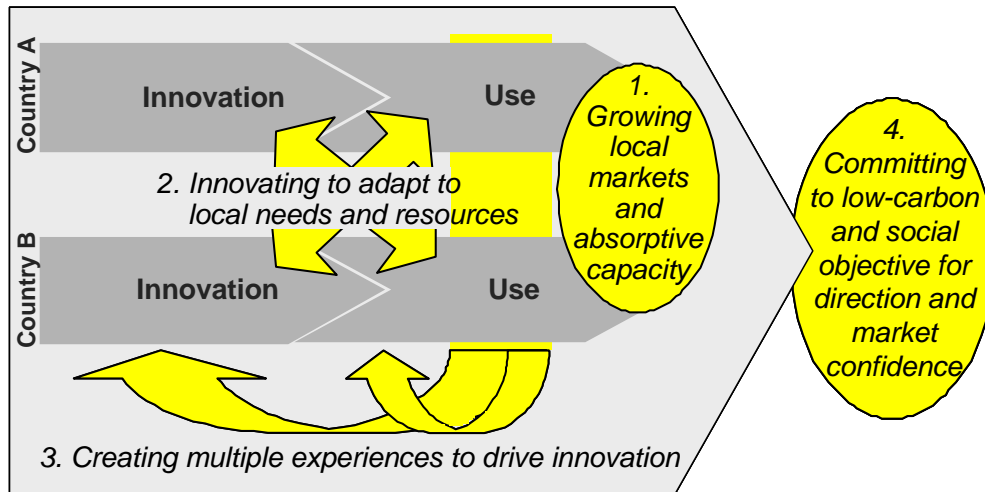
Country A

Innovation

Use

1. Growing local markets and absorptive capacity

2. Innovating to adapt to local needs and resources

Country B

Innovation

Use

4. Committing to low-carbon and social objective for direction and market confidence

3. Creating multiple experiences to drive innovation